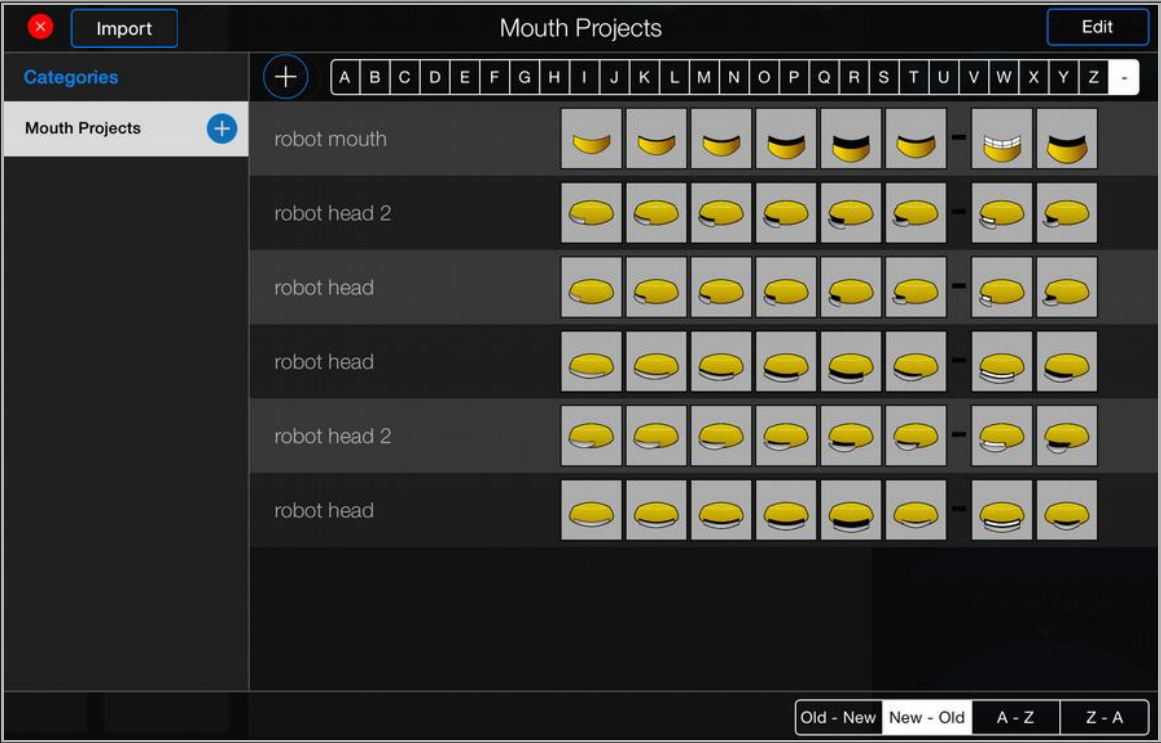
Import

Mouth Projects

Edit

Categories

Mouth Projects

A B C D E F G H I J K L M N O P Q R S T U V W X Y Z -

robot mouth

-

robot head 2

-

robot head

-

robot head

-

robot head 2

-

robot head

-

Old - New New - Old A - Z Z - A